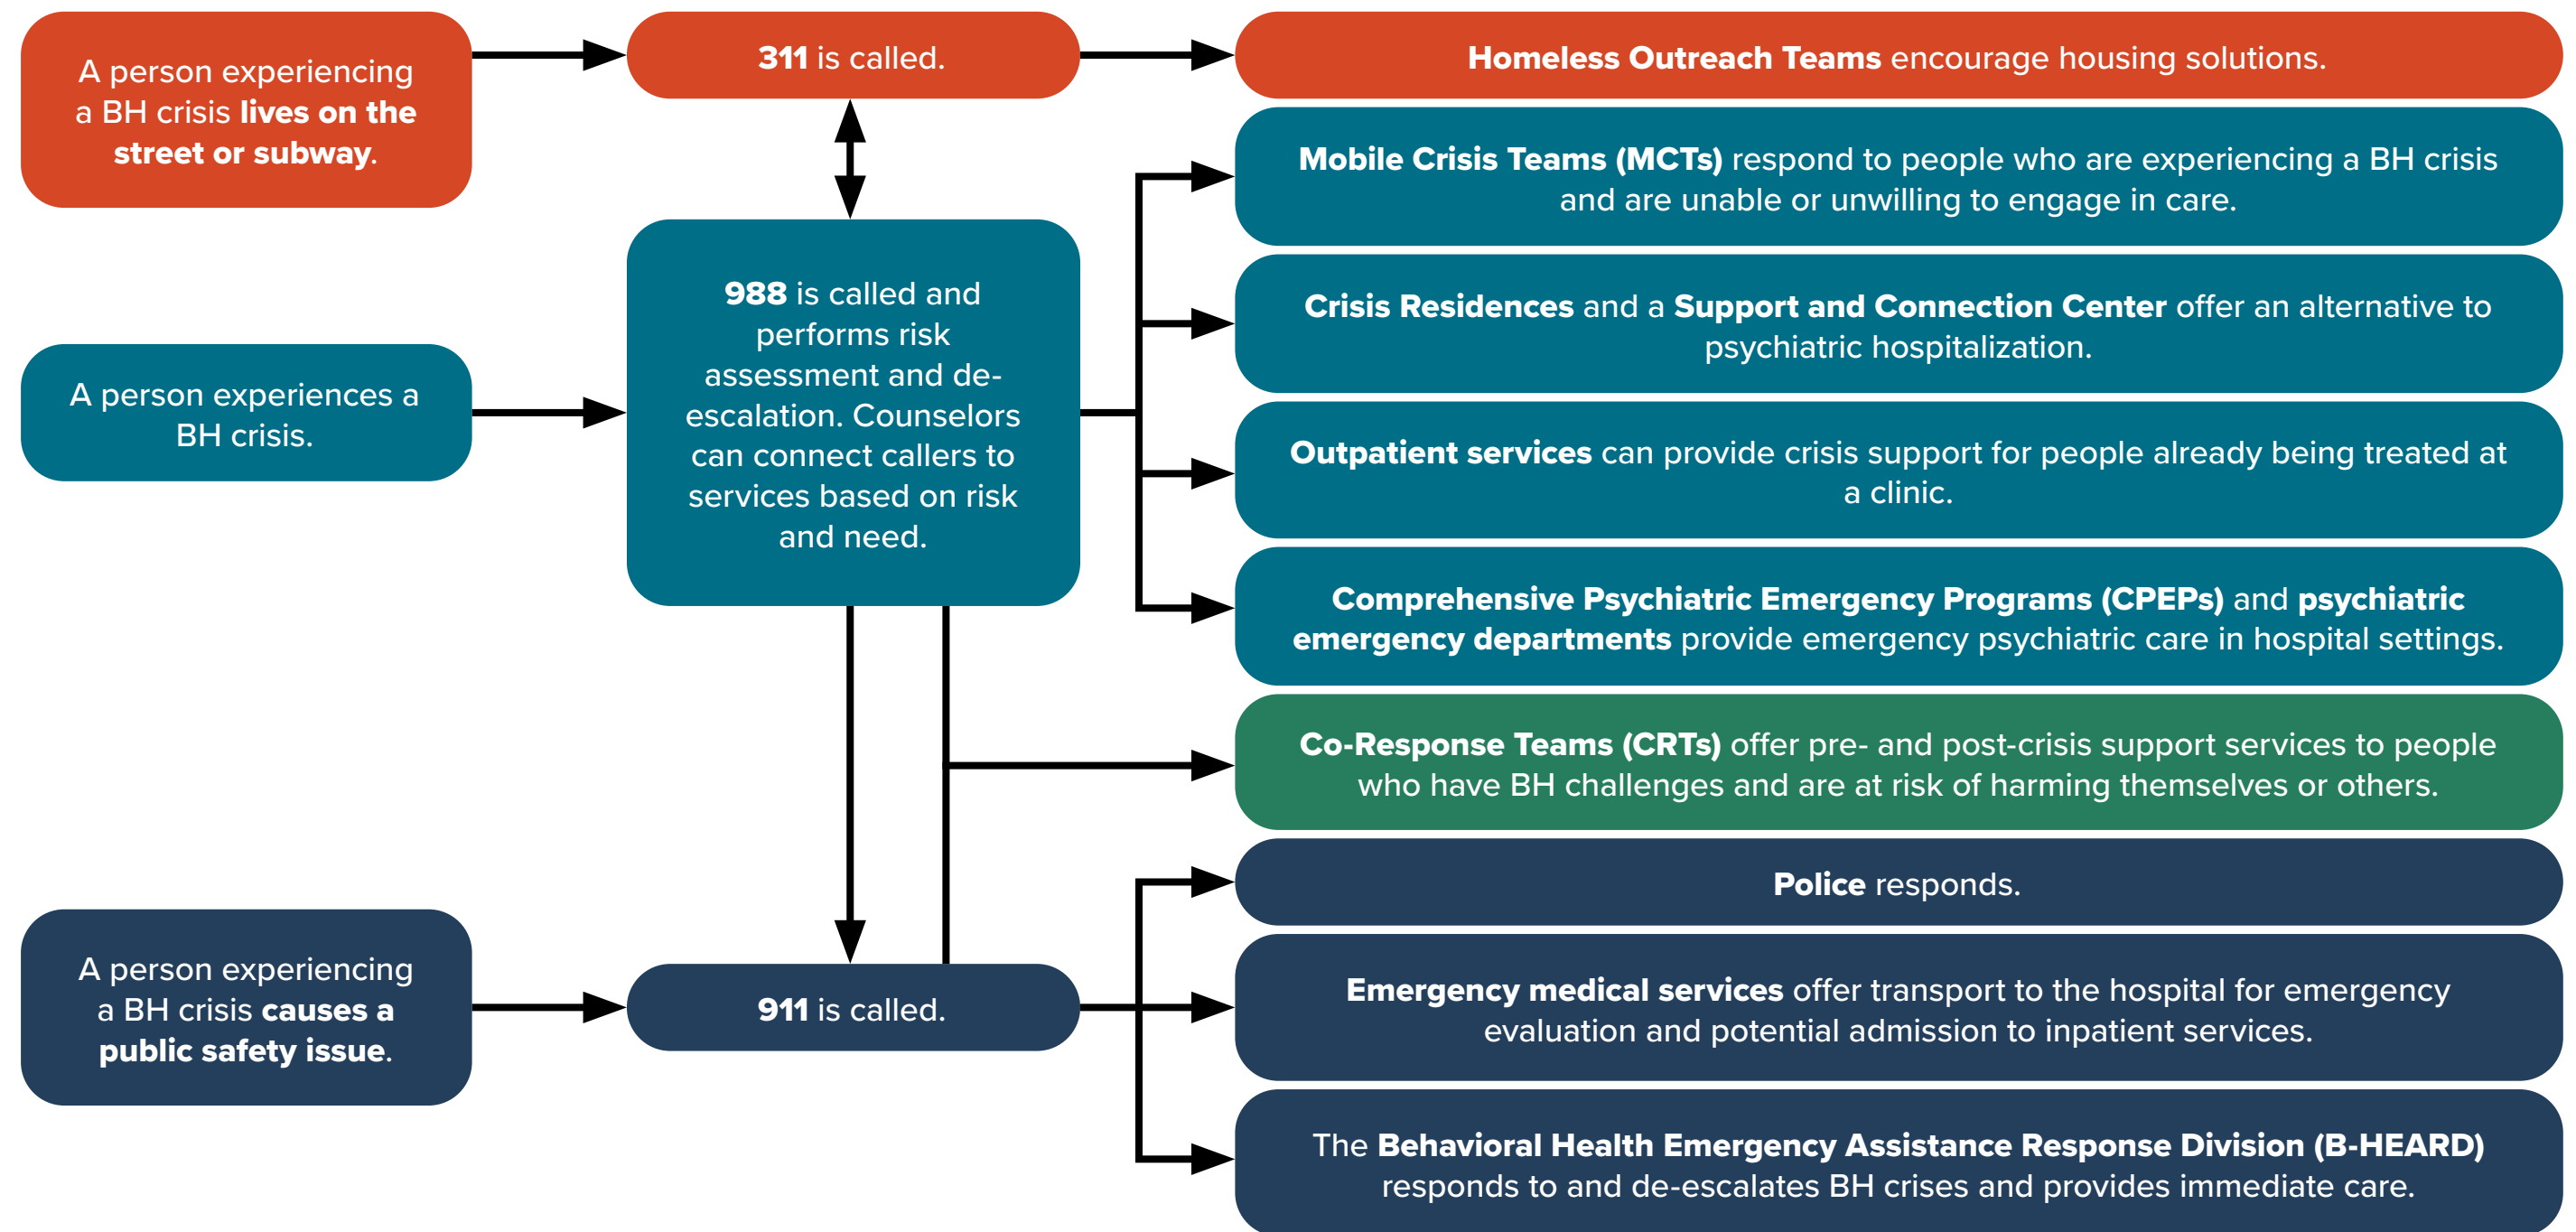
A person experiencing a BH crisis lives on the street or subway.

311 is called.

Homeless Outreach Teams encourage housing solutions.

Mobile Crisis Teams (MCTs) respond to people who are experiencing a BH crisis and are unable or unwilling to engage in care.

A person experiences a BH crisis.

988 is called and performs risk assessment and de-escalation. Counselors can connect callers to services based on risk and need.

Crisis Residences and a Support and Connection Center offer an alternative to psychiatric hospitalization.

Outpatient services can provide crisis support for people already being treated at a clinic.

Comprehensive Psychiatric Emergency Programs (CPEPs) and psychiatric emergency departments provide emergency psychiatric care in hospital settings.

Co-Response Teams (CRTs) offer pre- and post-crisis support services to people who have BH challenges and are at risk of harming themselves or others.

Police responds.

A person experiencing a BH crisis causes a public safety issue.

911 is called.

Emergency medical services offer transport to the hospital for emergency evaluation and potential admission to inpatient services.

The Behavioral Health Emergency Assistance Response Division (B-HEARD) responds to and de-escalates BH crises and provides immediate care.